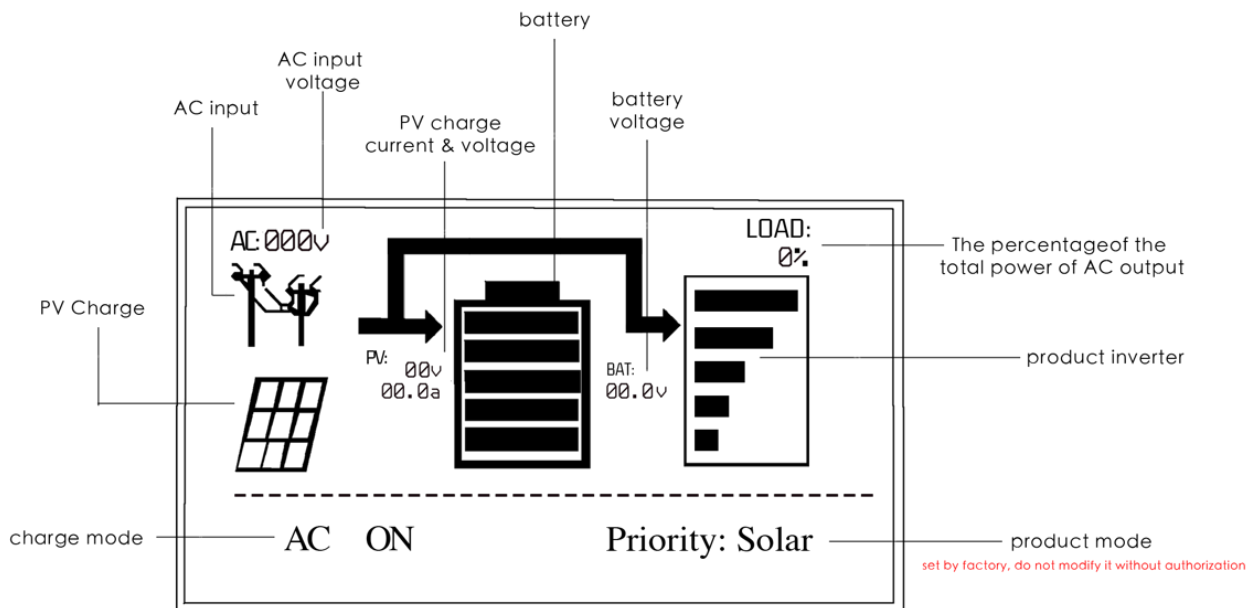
battery

AC input voltage

AC input

PV charge current & voltage

battery voltage

AC:000v

LOAD:
0%

The percentageof the total power of AC output

PV Charge

PV:
00v
00.0a

BAT:
00.0v

product inverter

charge mode

AC ON

Priority: Solar

product mode

set by factory, do not modify it without authorization